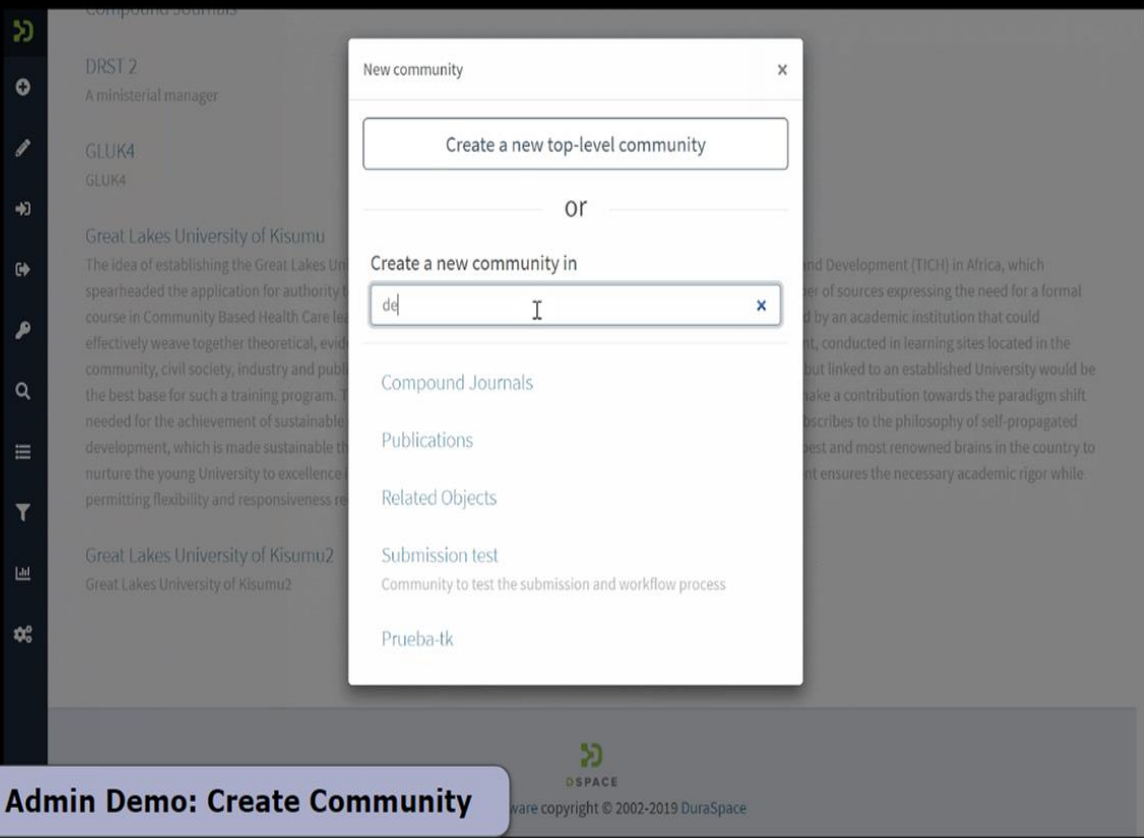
Compound Journals

DRST 2
A ministerial manager

GLUK4
GLUK4

Great Lakes University of Kisumu
The idea of establishing the Great Lakes Un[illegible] nd Development (TICH) in Africa, which spearheaded the application for authority t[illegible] er of sources expressing the need for a formal course in Community Based Health Care le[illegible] d by an academic institution that could effectively weave together theoretical, evid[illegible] nt, conducted in learning sites located in the community, civil society, industry and publ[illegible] but linked to an established University would be the best base for such a training program. T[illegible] nake a contribution towards the paradigm shift needed for the achievement of sustainable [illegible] bscribes to the philosophy of self-propagated development, which is made sustainable th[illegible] est and most renowned brains in the country to nurture the young University to excellence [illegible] nt ensures the necessary academic rigor while permitting flexibility and responsiveness re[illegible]

Great Lakes University of Kisumu2
Great Lakes University of Kisumu2

New community ×

Create a new top-level community

or

Create a new community in

de ×

Compound Journals

Publications

Related Objects

Submission test
Community to test the submission and workflow process

Prueba-tk

DSPACE
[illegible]ware copyright © 2002-2019 DuraSpace

Admin Demo: Create Community